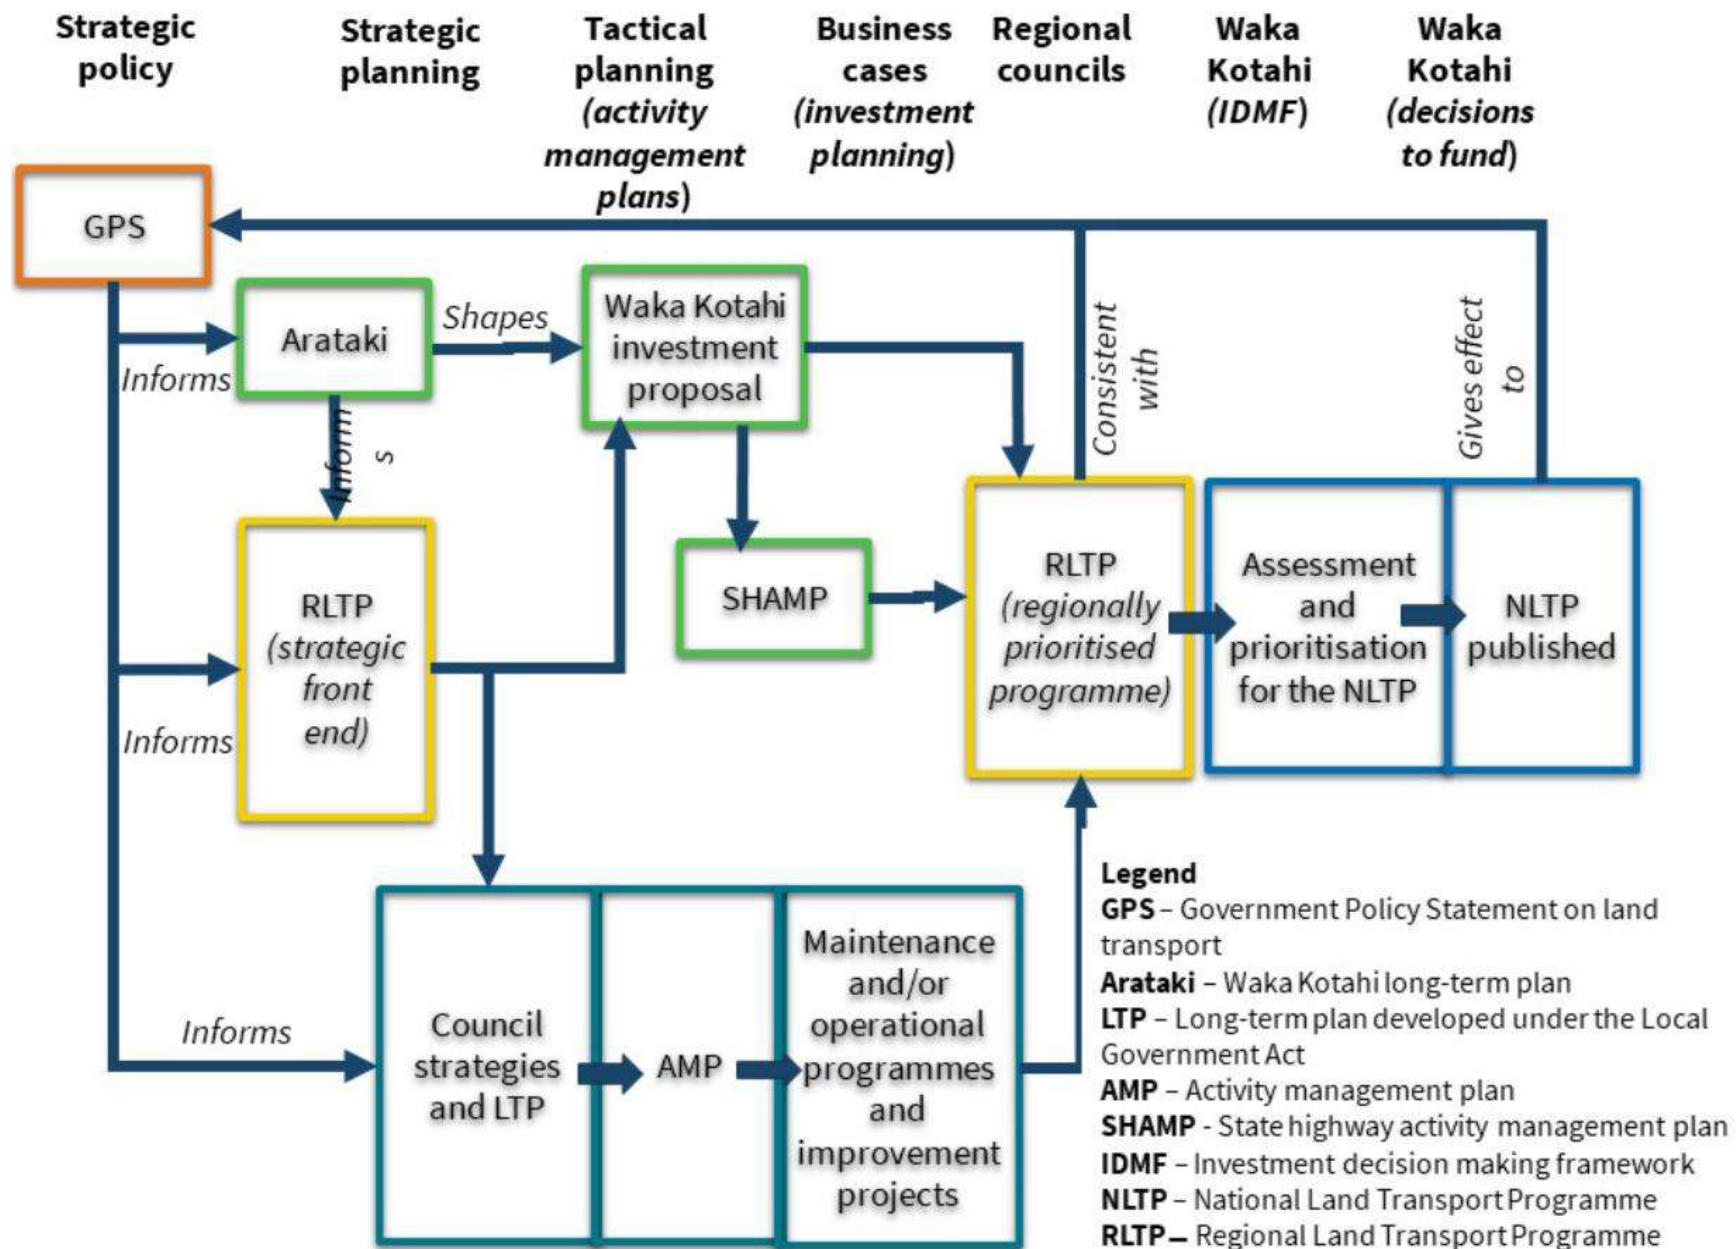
Strategic policy

Strategic planning

Tactical planning (activity management plans)

Business cases (investment planning)

Regional councils

Waka Kotahi (IDMF)

Waka Kotahi (decisions to fund)

GPS

Informs

Arataki

Shapes

Waka Kotahi investment proposal

Inform s

Consistent with

Gives effect to

RLTP (strategic front end)

Informs

SHAMP

RLTP (regionally prioritised programme)

Assessment and prioritisation for the NLTP

NLTP published

Informs

Council strategies and LTP

AMP

Maintenance and/or operational programmes and improvement projects

Legend
GPS – Government Policy Statement on land transport
Arataki – Waka Kotahi long-term plan
LTP – Long-term plan developed under the Local Government Act
AMP – Activity management plan
SHAMP - State highway activity management plan
IDMF – Investment decision making framework
NLTP – National Land Transport Programme
RLTP – Regional Land Transport Programme